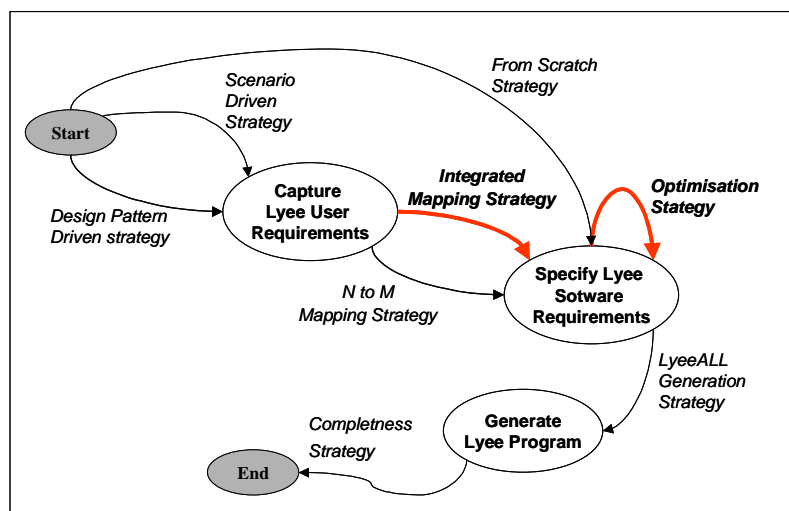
From Scratch Strategy

Scenario Driven Strategy

Start

Integrated Mapping Strategy

Optimisation Strategy

Capture Lyee User Requirements

Design Pattern Driven strategy

Specify Lyee Sotware Requirements

N to M Mapping Strategy

LyeeALL Generation Strategy

Completness Strategy

Generate Lyee Program

End